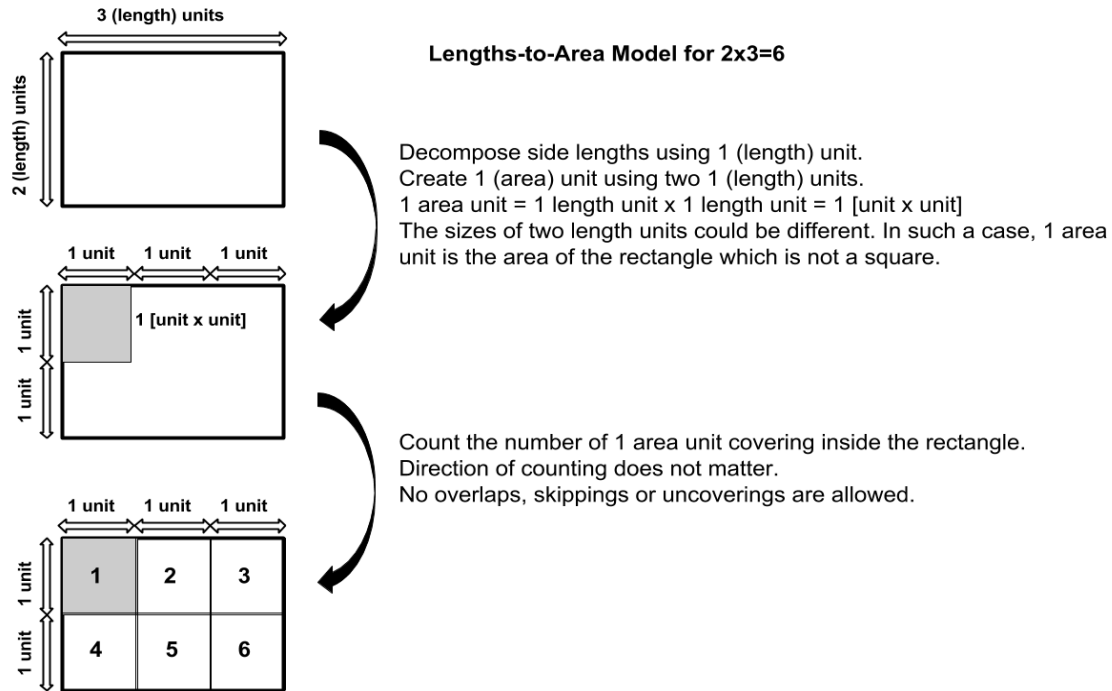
3 (length) units

2 (length) units

Lengths-to-Area Model for 2x3=6

Decompose side lengths using 1 (length) unit.
Create 1 (area) unit using two 1 (length) units.
1 area unit = 1 length unit x 1 length unit = 1 [unit x unit]
The sizes of two length units could be different. In such a case, 1 area unit is the area of the rectangle which is not a square.

1 unit 1 unit 1 unit

1 unit

1 unit

1 [unit x unit]

Count the number of 1 area unit covering inside the rectangle.
Direction of counting does not matter.
No overlaps, skippings or uncoverings are allowed.

1 unit 1 unit 1 unit

1 unit

1 unit

| 1 | 2 | 3 |
|---|---|---|
| 4 | 5 | 6 |